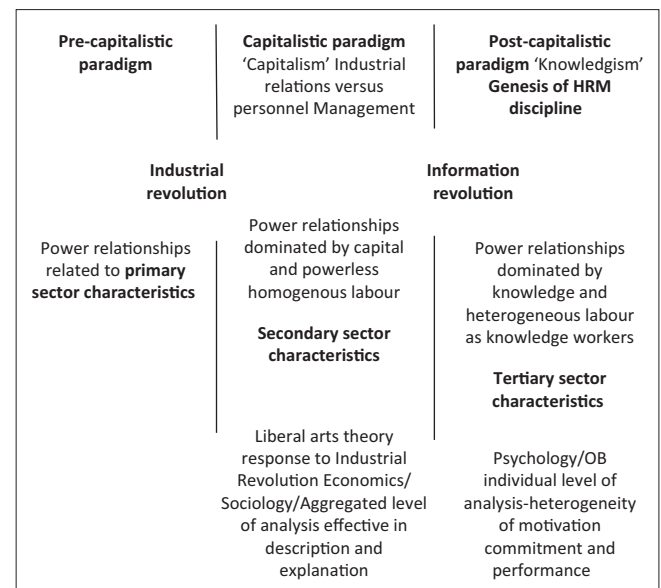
Pre-capitalistic paradigm

Capitalistic paradigm 'Capitalism' Industrial relations versus personnel Management

Post-capitalistic paradigm 'Knowledgism' Genesis of HRM discipline

Industrial revolution

Information revolution

Power relationships related to primary sector characteristics

Power relationships dominated by capital and powerless homogenous labour

Secondary sector characteristics

Power relationships dominated by knowledge and heterogeneous labour as knowledge workers

Tertiary sector characteristics

Liberal arts theory response to Industrial Revolution Economics/ Sociology/Aggregated level of analysis effective in description and explanation

Psychology/OB individual level of analysis-heterogeneity of motivation commitment and performance